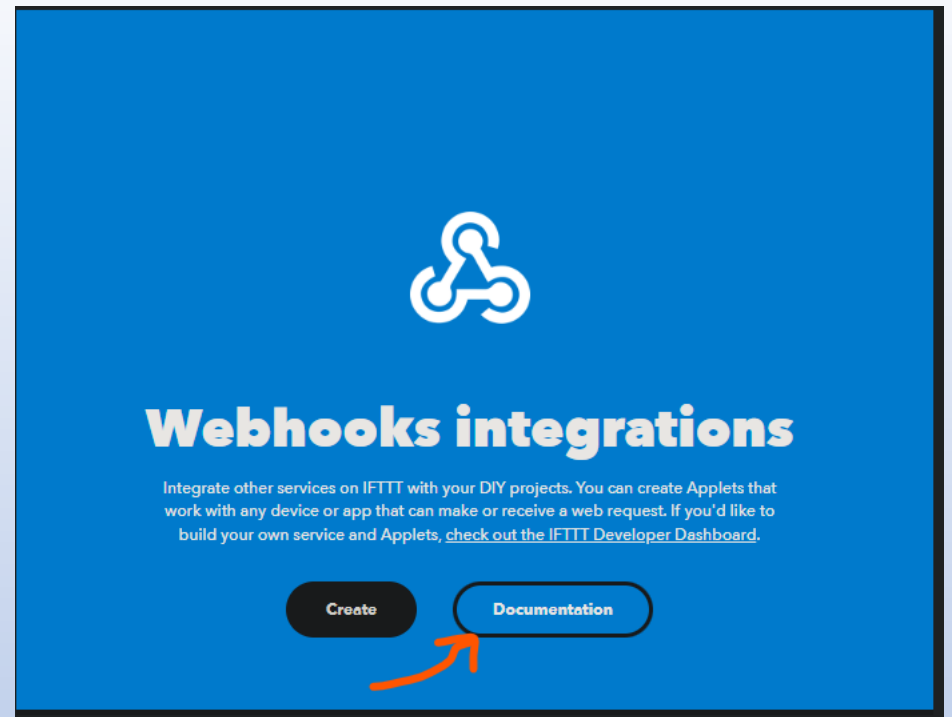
Webhooks integrations

Integrate other services on IFTTT with your DIY projects. You can create Applets that work with any device or app that can make or receive a web request. If you'd like to build your own service and Applets, check out the IFTTT Developer Dashboard.

Create

Documentation